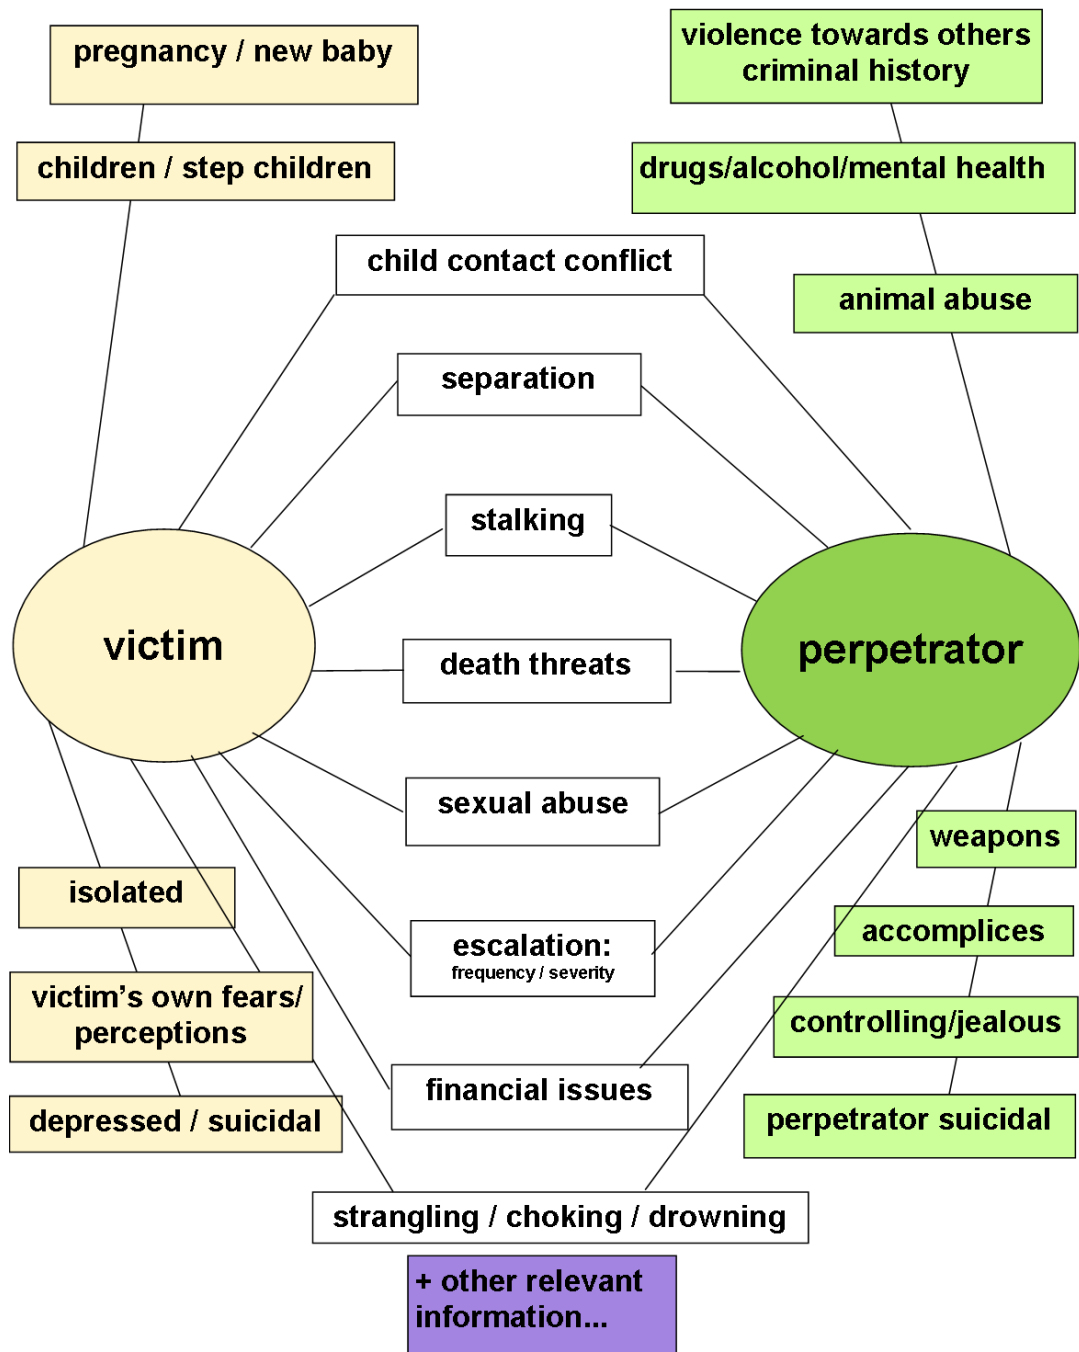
pregnancy / new baby

children / step children

violence towards others
criminal history

drugs/alcohol/mental health

animal abuse

child contact conflict

separation

stalking

victim

death threats

perpetrator

sexual abuse

weapons

isolated

accomplices

escalation:
frequency / severity

victim's own fears/ perceptions

controlling/jealous

financial issues

depressed / suicidal

perpetrator suicidal

strangling / choking / drowning

+ other relevant information...